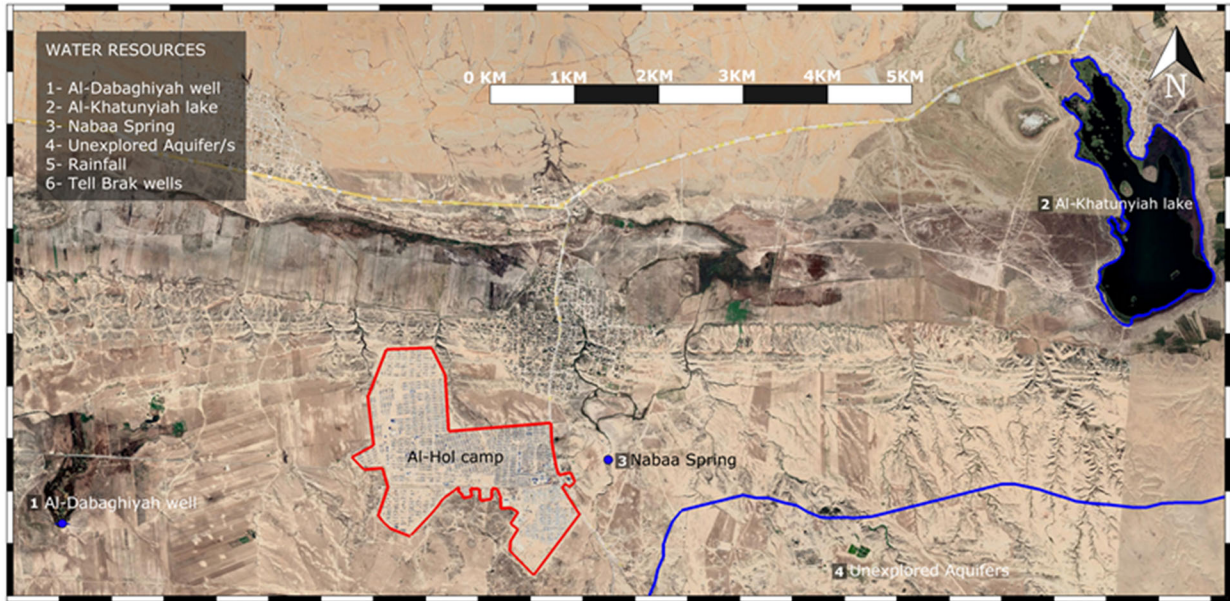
WATER RESOURCES

1- Al-Dabaghiyah well
2- Al-Khatunyiah lake
3- Nabaa Spring
4- Unexplored Aquifer/s
5- Rainfall
6- Tell Brak wells

0 KM 1KM 2KM 3KM 4KM 5KM

N

2 Al-Khatunyiah lake

Al-Hol camp

3 Nabaa Spring

1 Al-Dabaghiyah well

4 Unexplored Aquifers